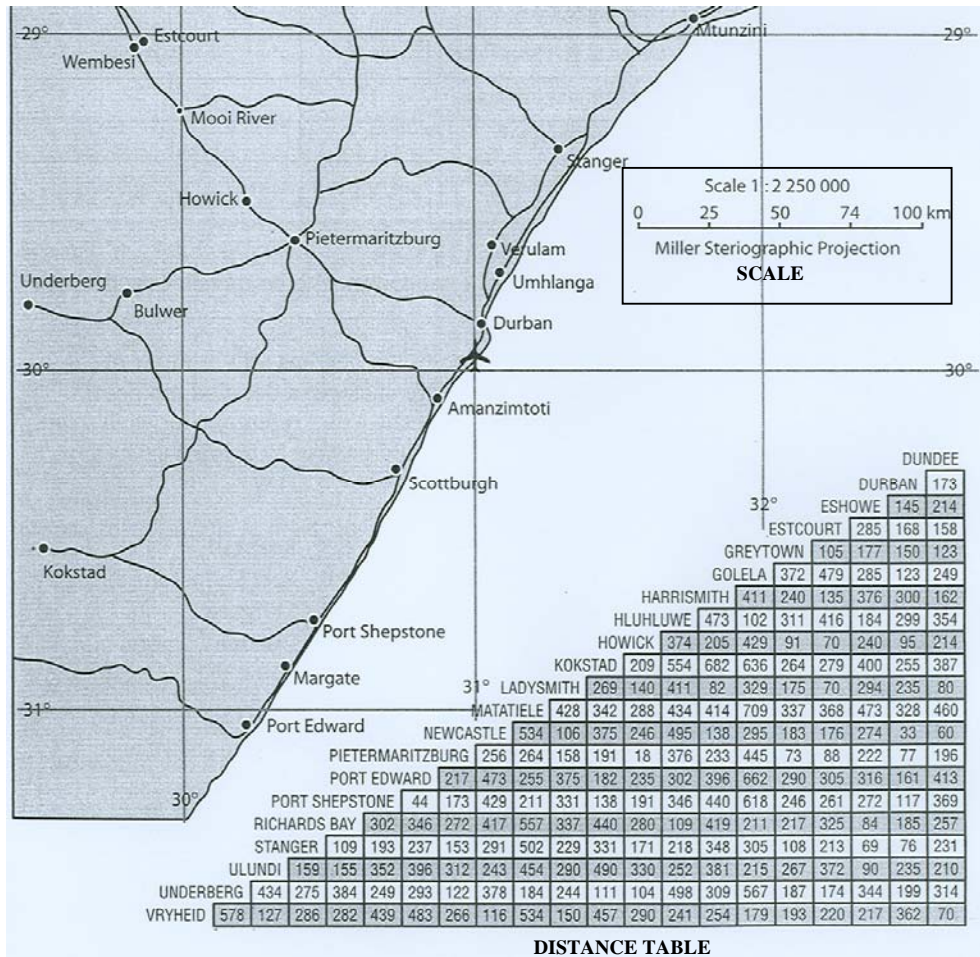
29° Estcourt Wembesi Mtunzini 29°

Mooi River

Stanger

Howick

Pietermaritzburg

Verulam

Umhlanga

Underberg

Bulwer

Durban

30° 30°

Amanzimtoti

Scottburgh

Kokstad

Port Shepstone

Margate

31° Port Edward

30°

31°

32°

Scale 1 : 2 250 000

0 25 50 74 100 km

Miller Steriographic Projection

SCALE

DUNDEE
DURBAN 173
ESHOWE 145 214
ESTCOURT 285 168 158
GREYTOWN 105 177 150 123
GOLELA 372 479 285 123 249
HARRISMITH 411 240 135 376 300 162
HLUHLUWE 473 102 311 416 184 299 354
HOWICK 374 205 429 91 70 240 95 214
KOKSTAD 209 554 682 636 264 279 400 255 387
LADYSMITH 269 140 411 82 329 175 70 294 235 80
MATATIELE 428 342 288 434 414 709 337 368 473 328 460
NEWCASTLE 534 106 375 246 495 138 295 183 176 274 33 60
PIETERMARITZBURG 256 264 158 191 18 376 233 445 73 88 222 77 196
PORT EDWARD 217 473 255 375 182 235 302 396 662 290 305 316 161 413
PORT SHEPSTONE 44 173 429 211 331 138 191 346 440 618 246 261 272 117 369
RICHARDS BAY 302 346 272 417 557 337 440 280 109 419 211 217 325 84 185 257
STANGER 109 193 237 153 291 502 229 331 171 218 348 305 108 213 69 76 231
ULUNDI 159 155 352 396 312 243 454 290 490 330 252 381 215 267 372 90 235 210
UNDERBERG 434 275 384 249 293 122 378 184 244 111 104 498 309 567 187 174 344 199 314
VRYHEID 578 127 286 282 439 483 266 116 534 150 457 290 241 254 179 193 220 217 362 70

DISTANCE TABLE